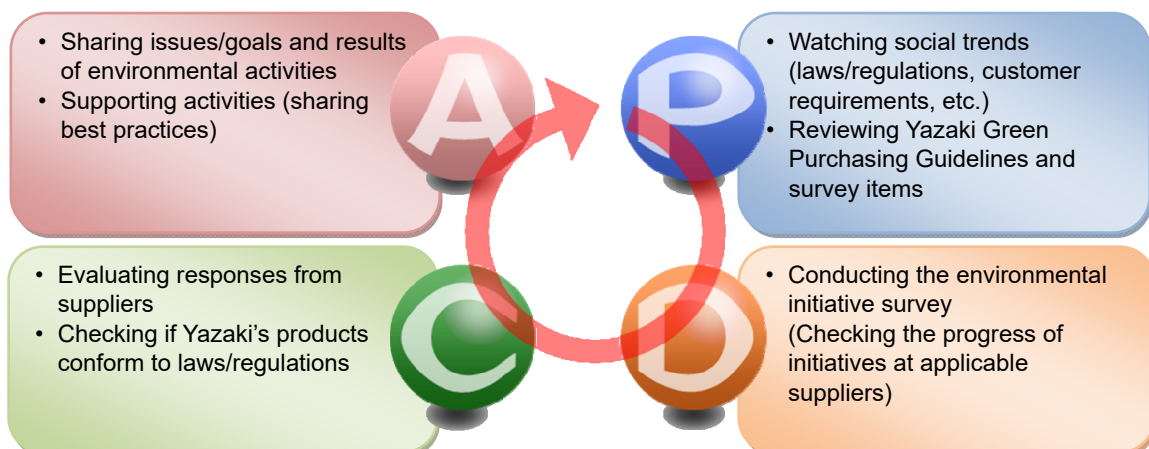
• Sharing issues/goals and results of environmental activities
• Supporting activities (sharing best practices)

A

P

• Watching social trends (laws/regulations, customer requirements, etc.)
• Reviewing Yazaki Green Purchasing Guidelines and survey items

• Evaluating responses from suppliers
• Checking if Yazaki's products conform to laws/regulations

C

D

• Conducting the environmental initiative survey (Checking the progress of initiatives at applicable suppliers)